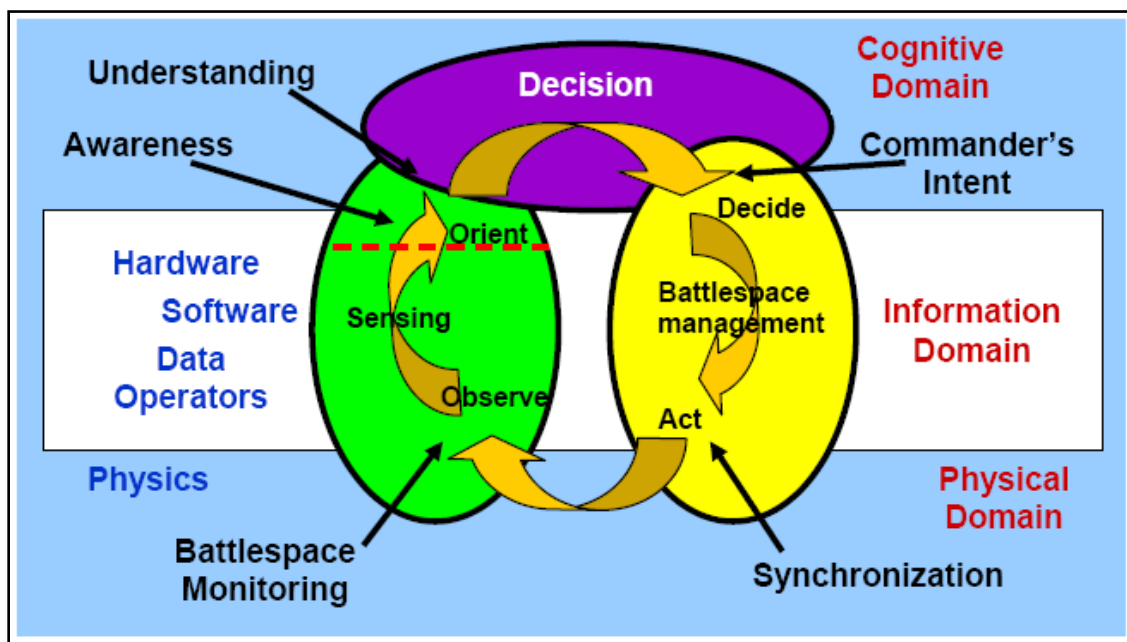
Understanding

Decision

Cognitive Domain

Awareness

Commander's Intent

Orient

Decide

Hardware

Software

Data

Operators

Sensing

Battlespace management

Information Domain

Observe

Act

Physics

Physical Domain

Battlespace Monitoring

Synchronization